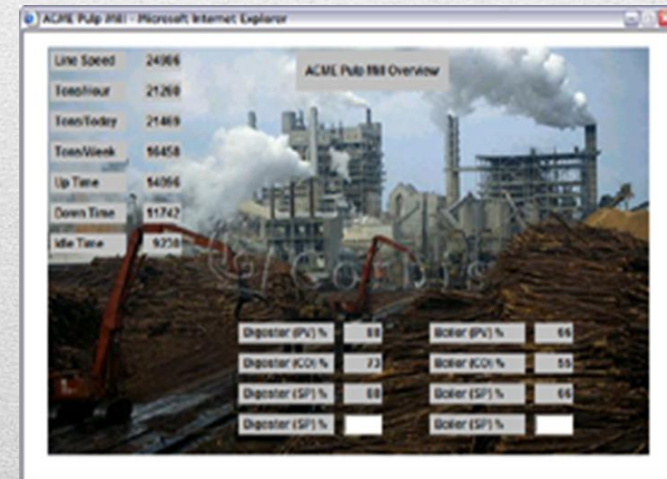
ACME Pulp Mill - Microsoft Internet Explorer

Line Speed 24066

Tons/Hour 21268

Tons/Today 21469

Tons/Week 16458

Up Time 14056

Down Time 11742

Idle Time 9238

ACME Pulp Mill Overview

Digester (PV) % 88

Digester (CO) % 73

Digester (SP) % 68

Digester (SP) %

Boiler (PV) % 66

Boiler (CO) % 55

Boiler (SP) % 66

Boiler (SP) %